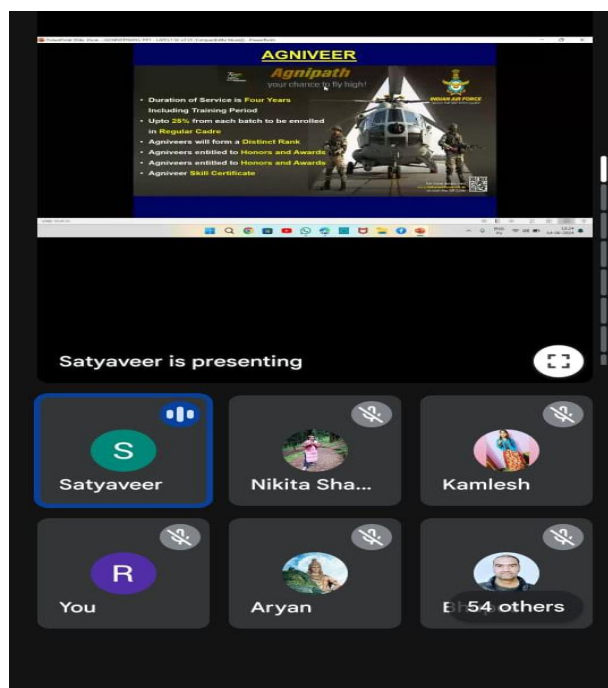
AGNIVEER

Agnipath

your chance to fly high!

INDIAN AIR FORCE

• Duration of Service is Four Years Including Training Period

• Upto 25% from each batch to be enrolled in Regular Cadre

• Agniveers will form a Distinct Rank

• Agniveers entitled to Honors and Awards

• Agniveers entitled to Honors and Awards

• Agniveer Skill Certificate

Satyaveer is presenting

S

Satyaveer

Nikita Sha...

Kamlesh

R

You

Aryan

B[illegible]

54 others